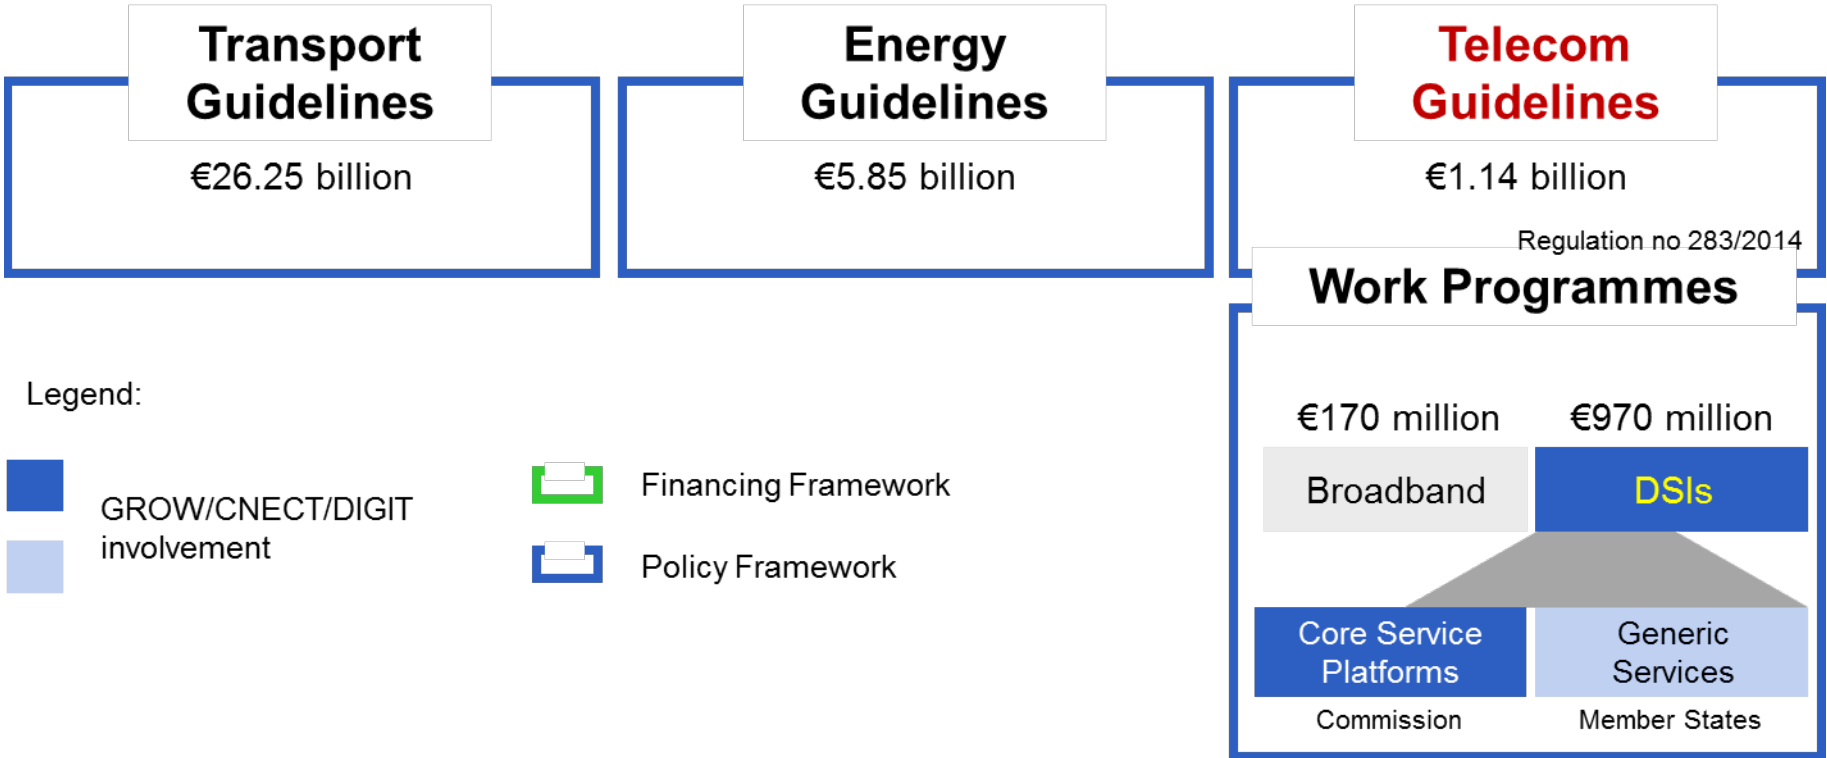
Transport Guidelines

€26.25 billion

Energy Guidelines

€5.85 billion

Telecom Guidelines

€1.14 billion

Regulation no 283/2014

Work Programmes

€170 million

€970 million

Broadband

DSIs

Core Service Platforms

Generic Services

Commission

Member States

Legend:

GROW/CNECT/DIGIT involvement

Financing Framework

Policy Framework